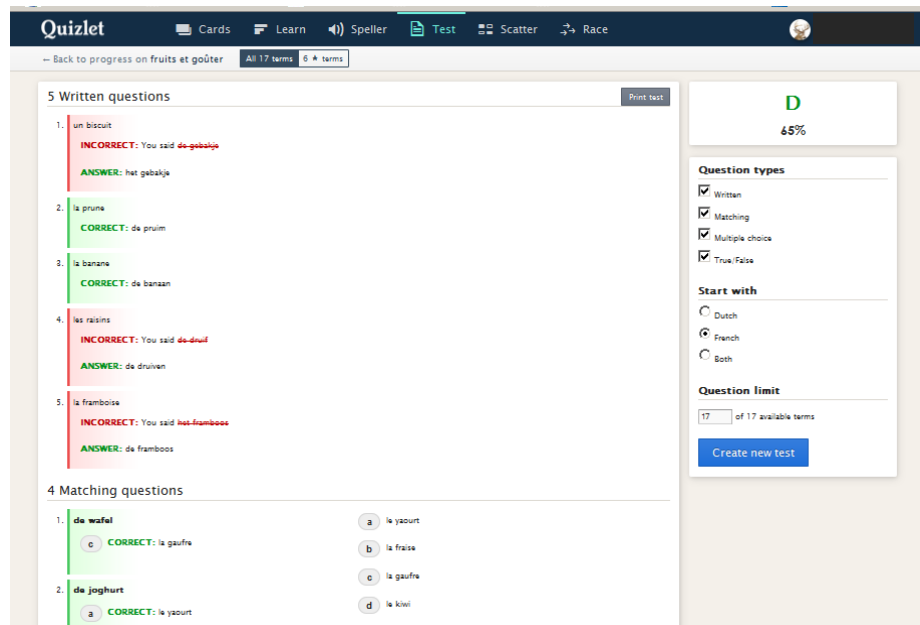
Quizlet Cards Learn Speller Test Scatter Race

← Back to progress on fruits et goûter All 17 terms 6 ★ terms

5 Written questions

Print test

1. un biscuit

INCORRECT: You said de gebakje

ANSWER: het gebakje

2. la prune

CORRECT: de pruim

3. la banane

CORRECT: de banaan

4. les raisins

INCORRECT: You said de druif

ANSWER: de druiven

5. la framboise

INCORRECT: You said het framboos

ANSWER: de framboos

4 Matching questions

1. de wafel

c CORRECT: la gaufre

2. de joghurt

a CORRECT: le yaourt

a le yaourt

b la fraise

c la gaufre

d le kiwi

D

65%

Question types

Written

Matching

Multiple choice

True/False

Start with

Dutch

French

Both

Question limit

17 of 17 available terms

Create new test